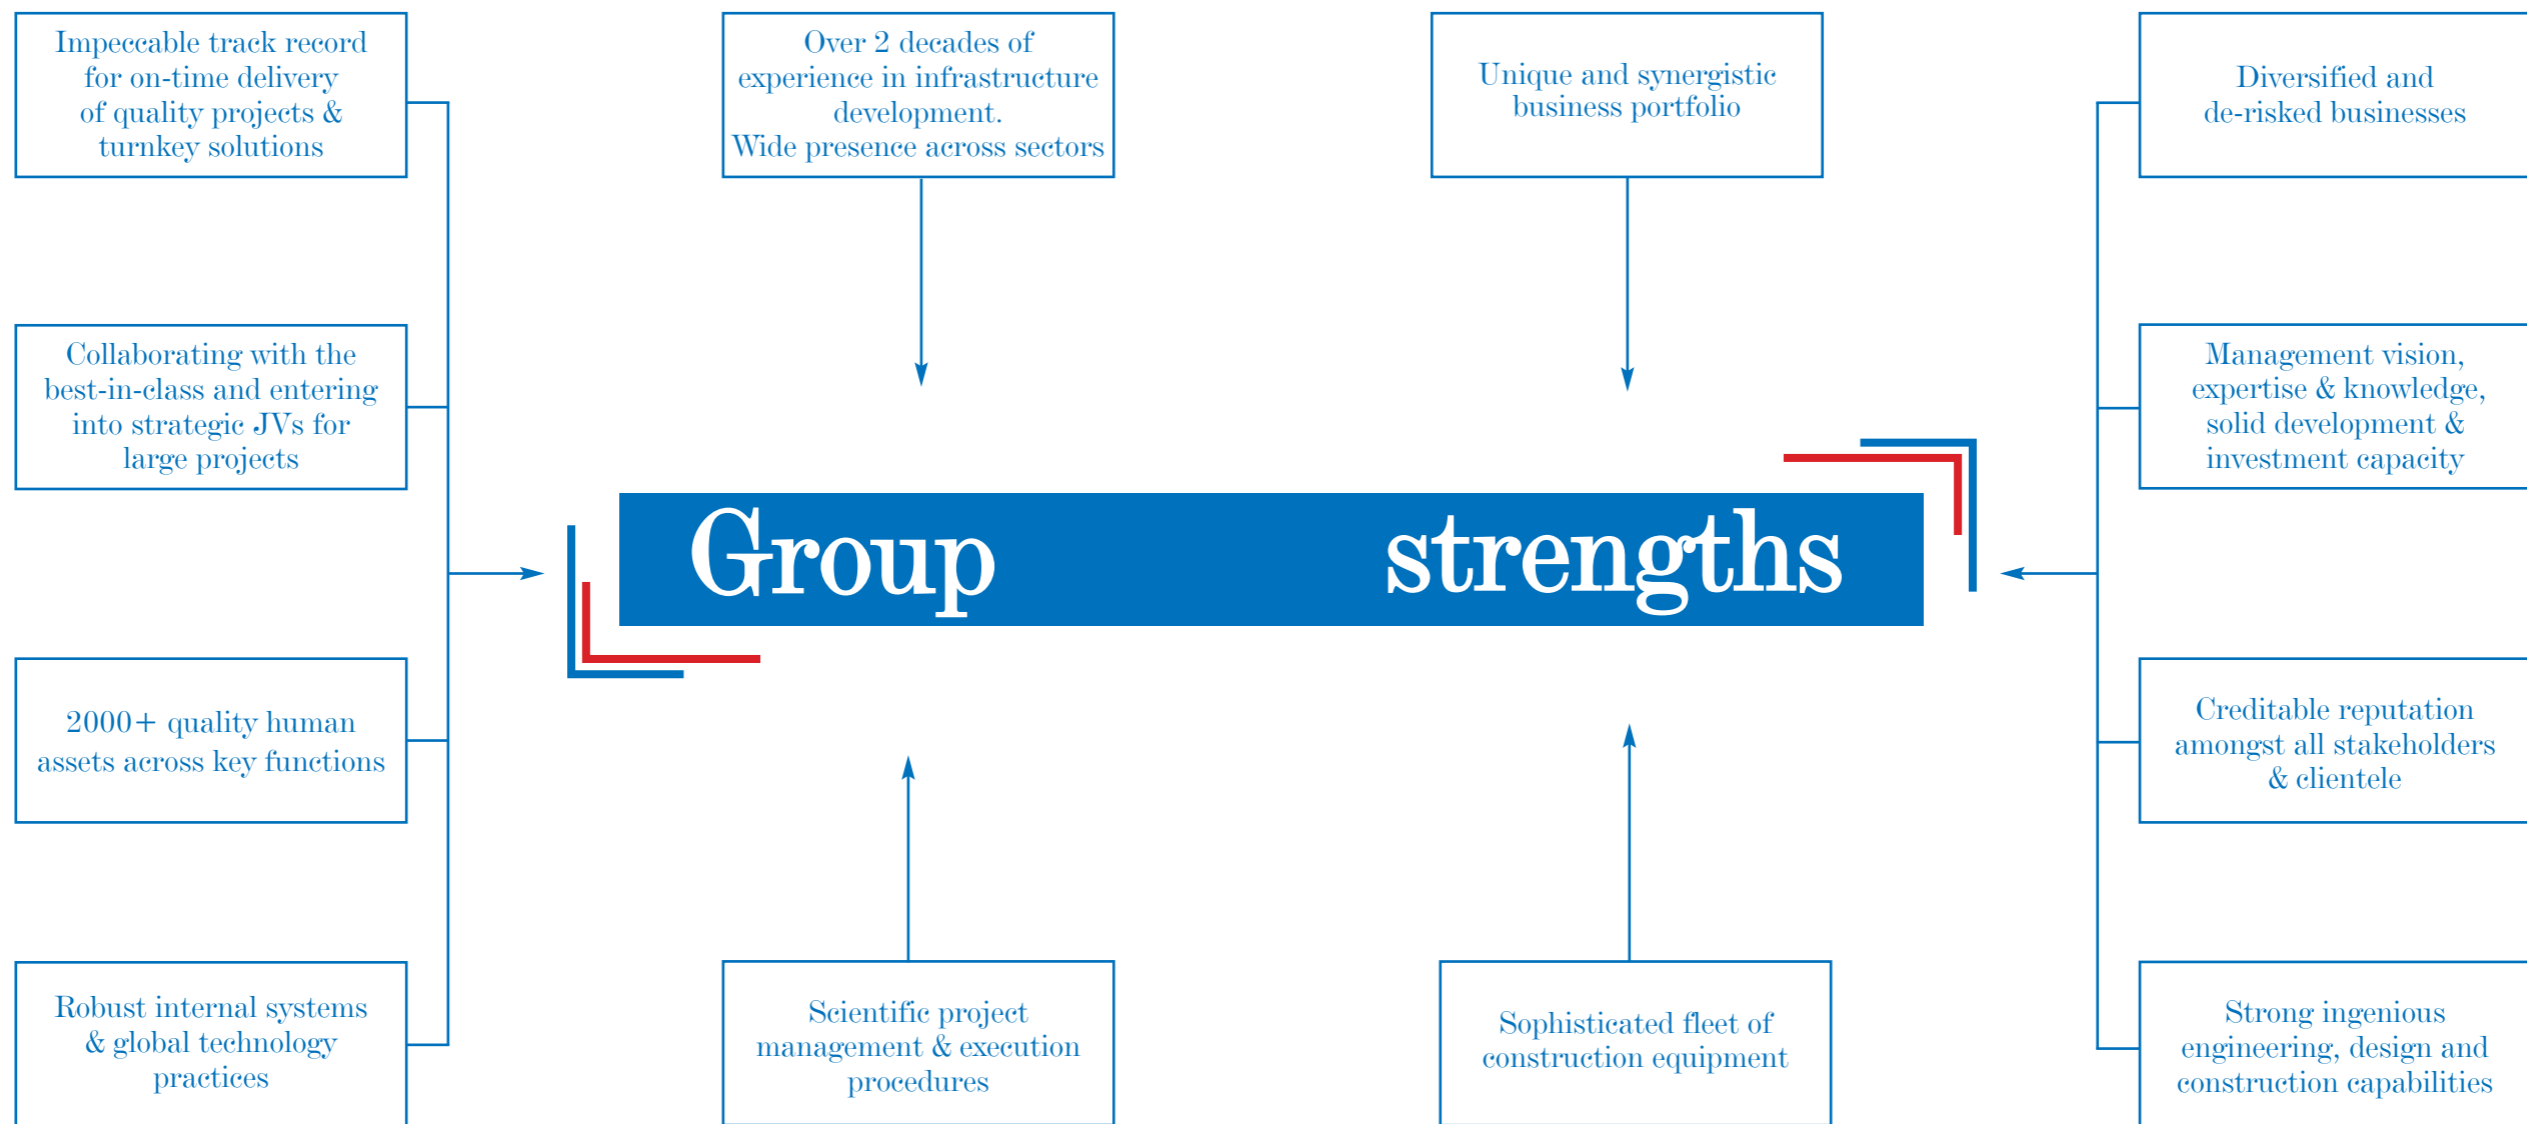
Impeccable track record for on-time delivery of quality projects & turnkey solutions

Over 2 decades of experience in infrastructure development.
Wide presence across sectors

Unique and synergistic business portfolio

Diversified and de-risked businesses

Collaborating with the best-in-class and entering into strategic JVs for large projects

Management vision, expertise & knowledge, solid development & investment capacity

Group strengths

2000+ quality human assets across key functions

Creditable reputation amongst all stakeholders & clientele

Robust internal systems & global technology practices

Scientific project management & execution procedures

Sophisticated fleet of construction equipment

Strong ingenious engineering, design and construction capabilities